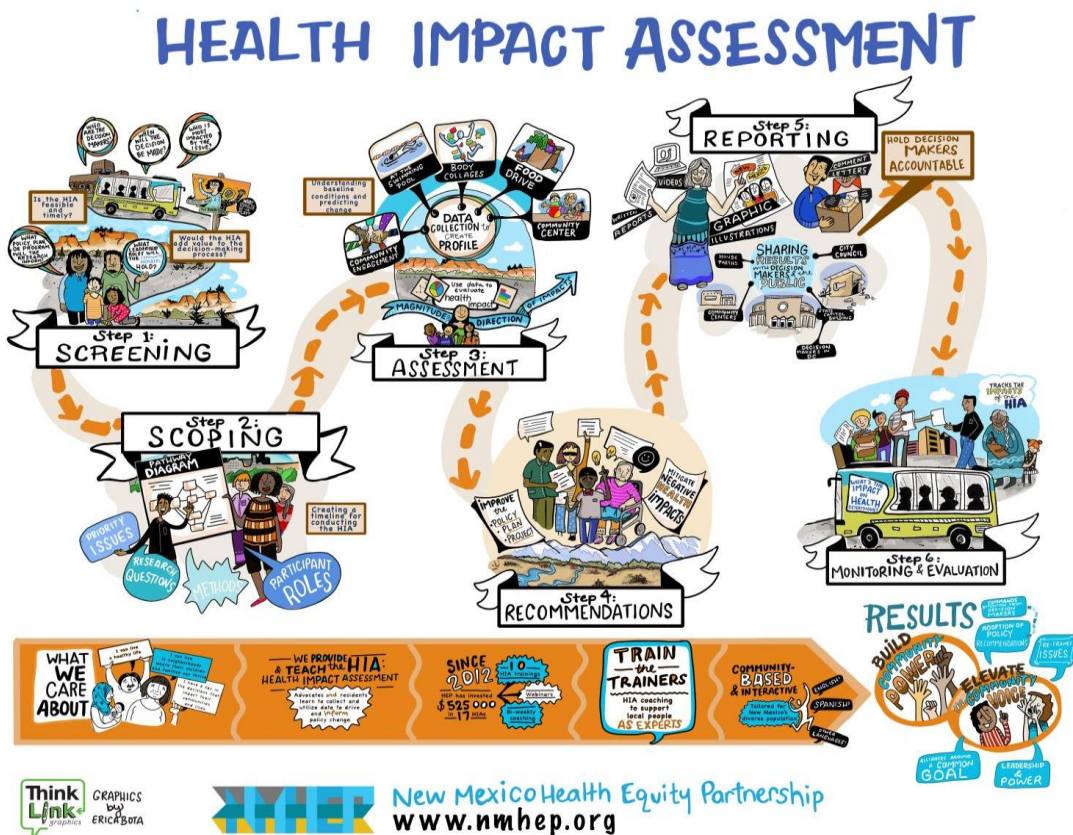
HEALTH IMPACT ASSESSMENT

WHO ARE THE DECISION MAKERS?

WHEN WILL THE DECISION BE MADE?

WHO IS MOST IMPACTED BY THE ISSUE?

Is the HIA feasible and timely?

WHAT POLICY, PLAN OR PROGRAM WILL THE HIA RESEARCH?

WHAT LEADERSHIP ROLES WILL THE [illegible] HOLD?

Would the HIA add value to the decision-making process?

Step 1: SCREENING

Step 2: SCOPING

PATHWAY DIAGRAM

Creating a timeline for conducting the HIA

PRIORITY ISSUES

RESEARCH QUESTIONS

METHODS

PARTICIPANT ROLES

Understanding baseline conditions and predicting change

AT THE SWIMMING POOL

BODY COLLAGES

FOOD DRIVE

COMMUNITY CENTER

COMMUNITY ENGAGEMENT

DATA COLLECTION to CREATE PROFILE

Use data to evaluate health impact

MAGNITUDE

DIRECTION OF IMPACTS

Step 3: ASSESSMENT

Step 4: RECOMMENDATIONS

IMPROVE the POLICY PLAN PROJECT

MITIGATE NEGATIVE HEALTH IMPACTS

Step 5: REPORTING

WRITTEN REPORTS

VIDEOS

GRAPHIC ILLUSTRATIONS

COMMENT LETTERS

HOLD DECISION MAKERS ACCOUNTABLE

SHARING RESULTS with DECISION MAKERS and the PUBLIC

CITY COUNCIL

OUTSIDE PARTIES

COMMUNITY CENTERS

STATE BUILDING

DECISION MAKERS IN DC

TRACKS THE IMPACTS of the HIA

WHAT IS THE IMPACT ON HEALTH?

Step 6: MONITORING & EVALUATION

WHAT WE CARE ABOUT

I can live a healthy life

I can live in neighborhoods where my children and families can thrive

I have a say in the decisions that impact my community and lives

WE PROVIDE & TEACH the HIA: HEALTH IMPACT ASSESSMENT

Advocates and residents learn to collect and utilize data to drive and inform policy change

SINCE 2012

NMHEP has invested $525,000 in 17 HIAs

10 HIA trainings

Webinars

Bi-weekly coaching

TRAIN the TRAINERS

HIA coaching to support local people AS EXPERTS

COMMUNITY-BASED & INTERACTIVE

Tailored for New Mexico's diverse population

ENGLISH!

SPANISH!

OTHER LANGUAGES!

RESULTS

BUILD COMMUNITY POWER

COMMANDS ATTENTION OF DECISION MAKERS

ADOPTION OF POLICY RECOMMENDATIONS

REFRAMES ISSUES

ELEVATE COMMUNITY VOICE

ALLIANCES AROUND A COMMON GOAL

LEADERSHIP & POWER

Think Link graphics

GRAPHICS by ERICA BOTA

NMHEP

New Mexico Health Equity Partnership

www.nmhep.org